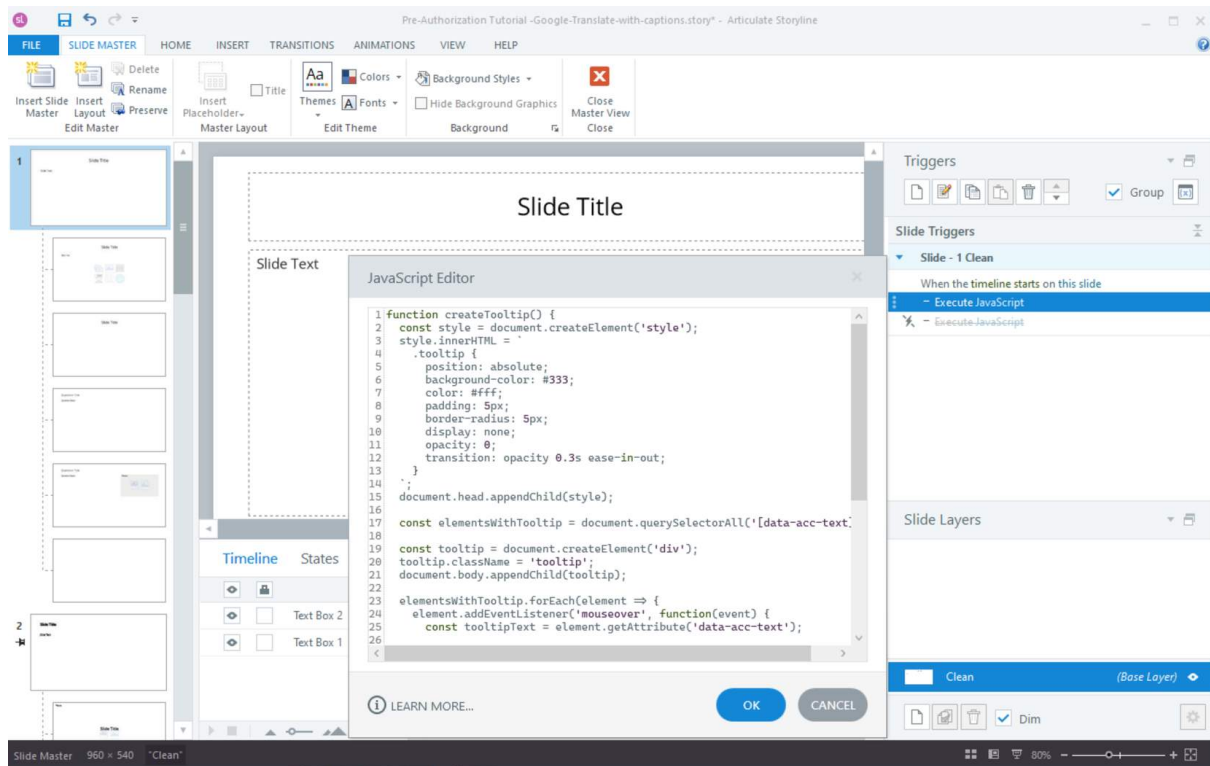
Pre-Authorization Tutorial -Google-Translate-with-captions.story* - Articulate Storyline

FILE SLIDE MASTER HOME INSERT TRANSITIONS ANIMATIONS VIEW HELP

Insert Slide Master Insert Layout Delete Rename Preserve
Edit Master

Insert Placeholder Title
Master Layout

Themes Colors Fonts
Edit Theme

Background Styles Hide Background Graphics
Background

Close Master View
Close

Slide Title

Slide Text

Timeline States

Text Box 2
Text Box 1

JavaScript Editor

```
1 function createTooltip() {
2   const style = document.createElement('style');
3   style.innerHTML = `
4     .tooltip {
5       position: absolute;
6       background-color: #333;
7       color: #fff;
8       padding: 5px;
9       border-radius: 5px;
10      display: none;
11      opacity: 0;
12      transition: opacity 0.3s ease-in-out;
13    }
14  `;
15  document.head.appendChild(style);
16
17  const elementsWithTooltip = document.querySelectorAll('[data-acc-text]
18
19  const tooltip = document.createElement('div');
20  tooltip.className = 'tooltip';
21  document.body.appendChild(tooltip);
22
23  elementsWithTooltip.forEach(element => {
24    element.addEventListener('mouseover', function(event) {
25      const tooltipText = element.getAttribute('data-acc-text');
26
```

LEARN MORE...
OK CANCEL

Triggers
Group

Slide Triggers
Slide - 1 Clean
When the timeline starts on this slide
- Execute JavaScript
- Execute JavaScript

Slide Layers

Clean (Base Layer)
Dim

Slide Master 960 × 540 "Clean"
80%